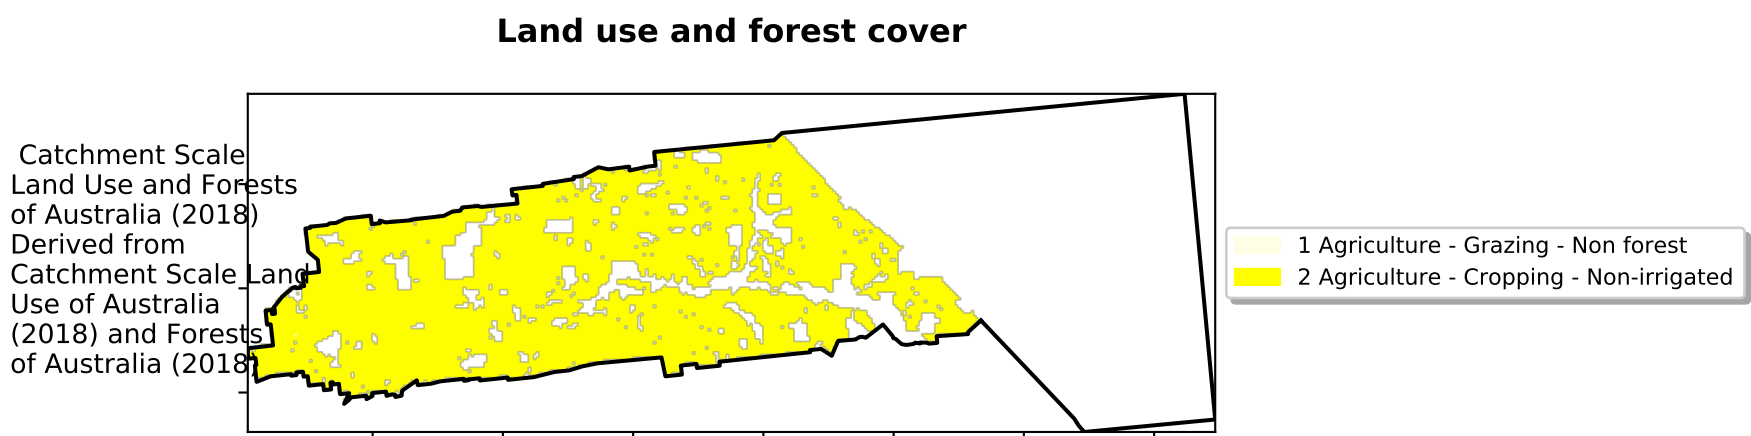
Land use and forest cover

Catchment Scale Land Use and Forests of Australia (2018) Derived from Catchment Scale Land Use of Australia (2018) and Forests of Australia (2018)

1 Agriculture - Grazing - Non forest
2 Agriculture - Cropping - Non-irrigated